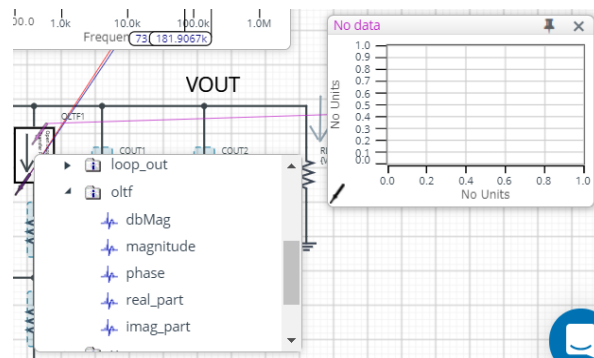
00.0 1.0k 10.0k 100.0k 1.0M
Frequen 73 181.9067k

VOUT

OLTF1
COUT1 COUT2

loop_out
oltf
dbMag
magnitude
phase
real_part
imag_part

No data
1.0
0.9
0.8
0.7
0.6
0.5
0.4
0.3
0.2
0.1
0.0
No Units
0.0 0.2 0.4 0.6 0.8 1.0
No Units